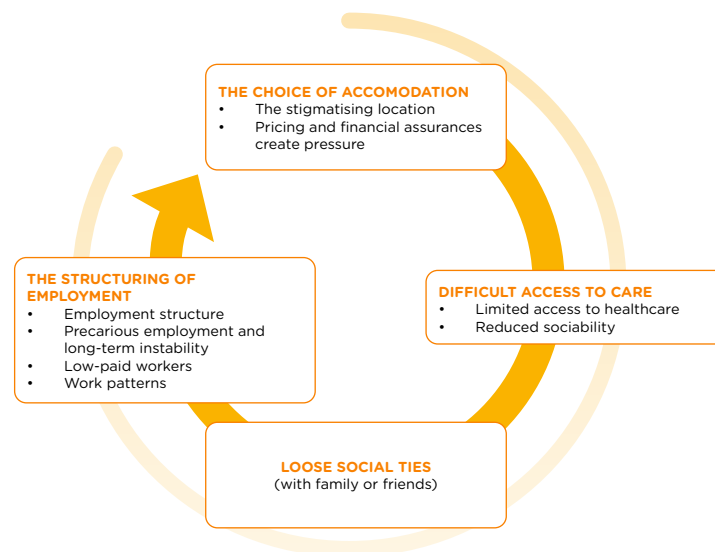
THE CHOICE OF ACCOMODATION
• The stigmatising location
• Pricing and financial assurances create pressure

DIFFICULT ACCESS TO CARE
• Limited access to healthcare
• Reduced sociability

LOOSE SOCIAL TIES
(with family or friends)

THE STRUCTURING OF EMPLOYMENT
• Employment structure
• Precarious employment and long-term instability
• Low-paid workers
• Work patterns